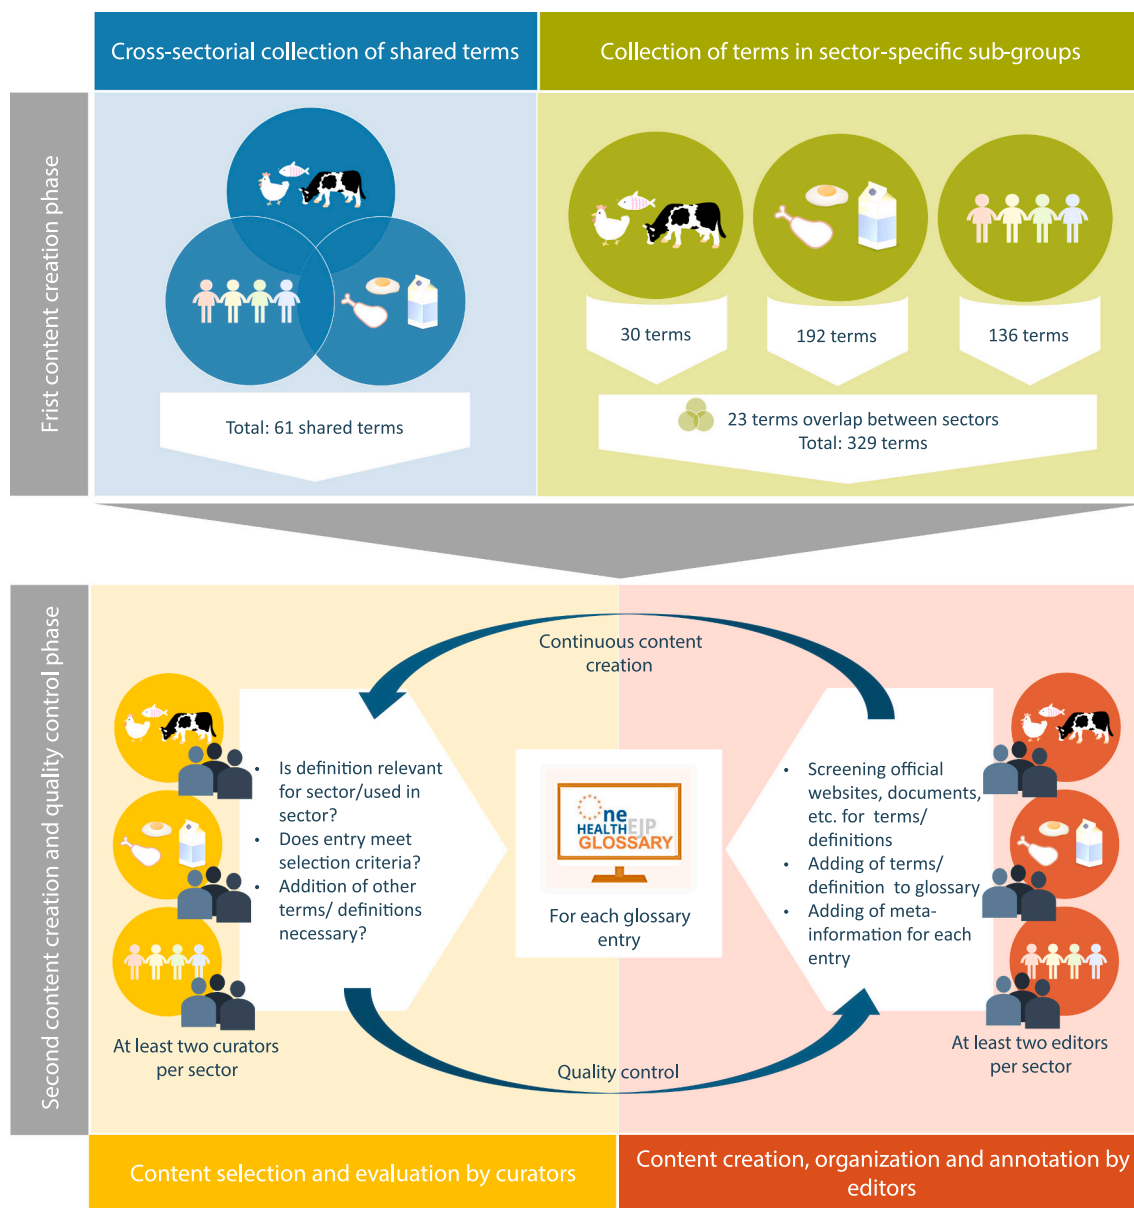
Cross-sectorial collection of shared terms

Collection of terms in sector-specific sub-groups

Frist content creation phase

Total: 61 shared terms

30 terms

192 terms

136 terms

23 terms overlap between sectors
Total: 329 terms

Second content creation and quality control phase

Continuous content creation

- Is definition relevant for sector/used in sector?
- Does entry meet selection criteria?
- Addition of other terms/ definitions necessary?

One HEALTH EJP GLOSSARY

For each glossary entry

- Screening official websites, documents, etc. for terms/ definitions
- Adding of terms/ definition to glossary
- Adding of meta-information for each entry

At least two curators per sector

Quality control

At least two editors per sector

Content selection and evaluation by curators

Content creation, organization and annotation by editors